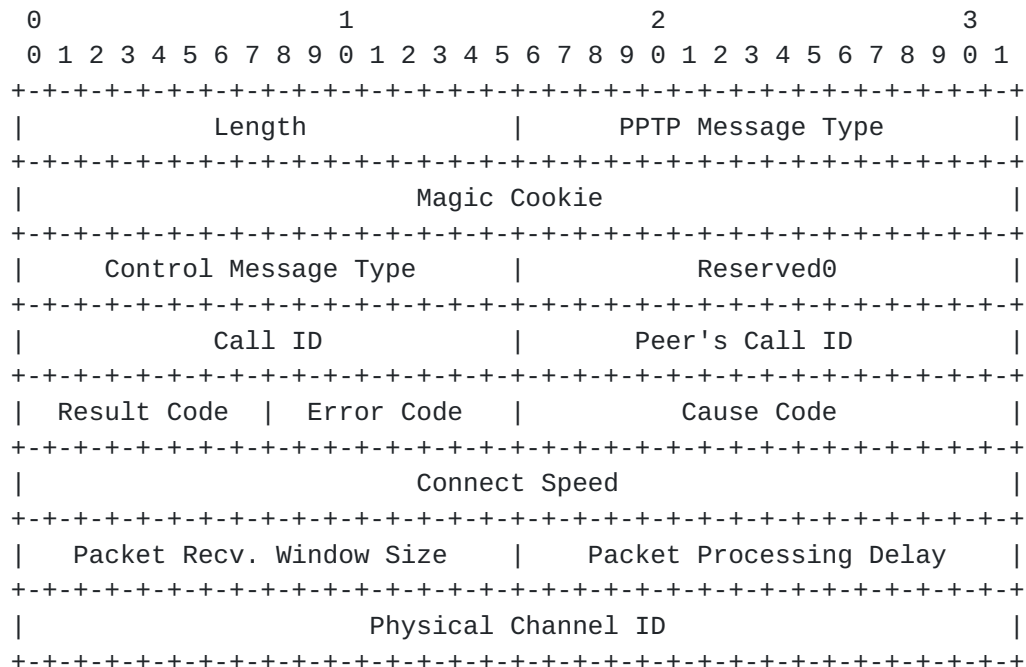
0                   1                   2                   3
 0 1 2 3 4 5 6 7 8 9 0 1 2 3 4 5 6 7 8 9 0 1 2 3 4 5 6 7 8 9 0 1
+-+-+-+-+-+-+-+-+-+-+-+-+-+-+-+-+-+-+-+-+-+-+-+-+-+-+-+-+-+-+-+-+
|            Length             |       PPTP Message Type       |
+-+-+-+-+-+-+-+-+-+-+-+-+-+-+-+-+-+-+-+-+-+-+-+-+-+-+-+-+-+-+-+-+
|                         Magic Cookie                          |
+-+-+-+-+-+-+-+-+-+-+-+-+-+-+-+-+-+-+-+-+-+-+-+-+-+-+-+-+-+-+-+-+
|     Control Message Type      |           Reserved0           |
+-+-+-+-+-+-+-+-+-+-+-+-+-+-+-+-+-+-+-+-+-+-+-+-+-+-+-+-+-+-+-+-+
|            Call ID            |        Peer's Call ID         |
+-+-+-+-+-+-+-+-+-+-+-+-+-+-+-+-+-+-+-+-+-+-+-+-+-+-+-+-+-+-+-+-+
|  Result Code  |  Error Code   |          Cause Code           |
+-+-+-+-+-+-+-+-+-+-+-+-+-+-+-+-+-+-+-+-+-+-+-+-+-+-+-+-+-+-+-+-+
|                         Connect Speed                         |
+-+-+-+-+-+-+-+-+-+-+-+-+-+-+-+-+-+-+-+-+-+-+-+-+-+-+-+-+-+-+-+-+
|   Packet Recv. Window Size    |   Packet Processing Delay     |
+-+-+-+-+-+-+-+-+-+-+-+-+-+-+-+-+-+-+-+-+-+-+-+-+-+-+-+-+-+-+-+-+
|                      Physical Channel ID                      |
+-+-+-+-+-+-+-+-+-+-+-+-+-+-+-+-+-+-+-+-+-+-+-+-+-+-+-+-+-+-+-+-+